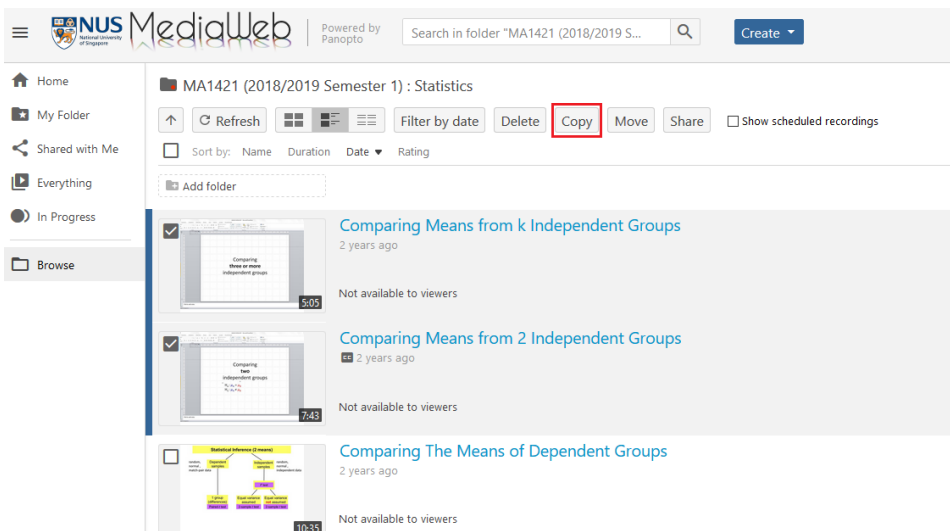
NUS National University of Singapore MediaWeb | Powered by Panopto

Search in folder "MA1421 (2018/2019 S...

Create

Home
My Folder
Shared with Me
Everything
In Progress
Browse

MA1421 (2018/2019 Semester 1) : Statistics

Refresh
Filter by date
Delete
Copy
Move
Share
Show scheduled recordings

Sort by: Name Duration Date Rating

Add folder

Comparing three or more independent groups

5:05

Comparing Means from k Independent Groups
2 years ago
Not available to viewers

Comparing two independent groups

7:43

Comparing Means from 2 Independent Groups
CC 2 years ago
Not available to viewers

Statistical Inference (2 means)

10:35

Comparing The Means of Dependent Groups
2 years ago
Not available to viewers